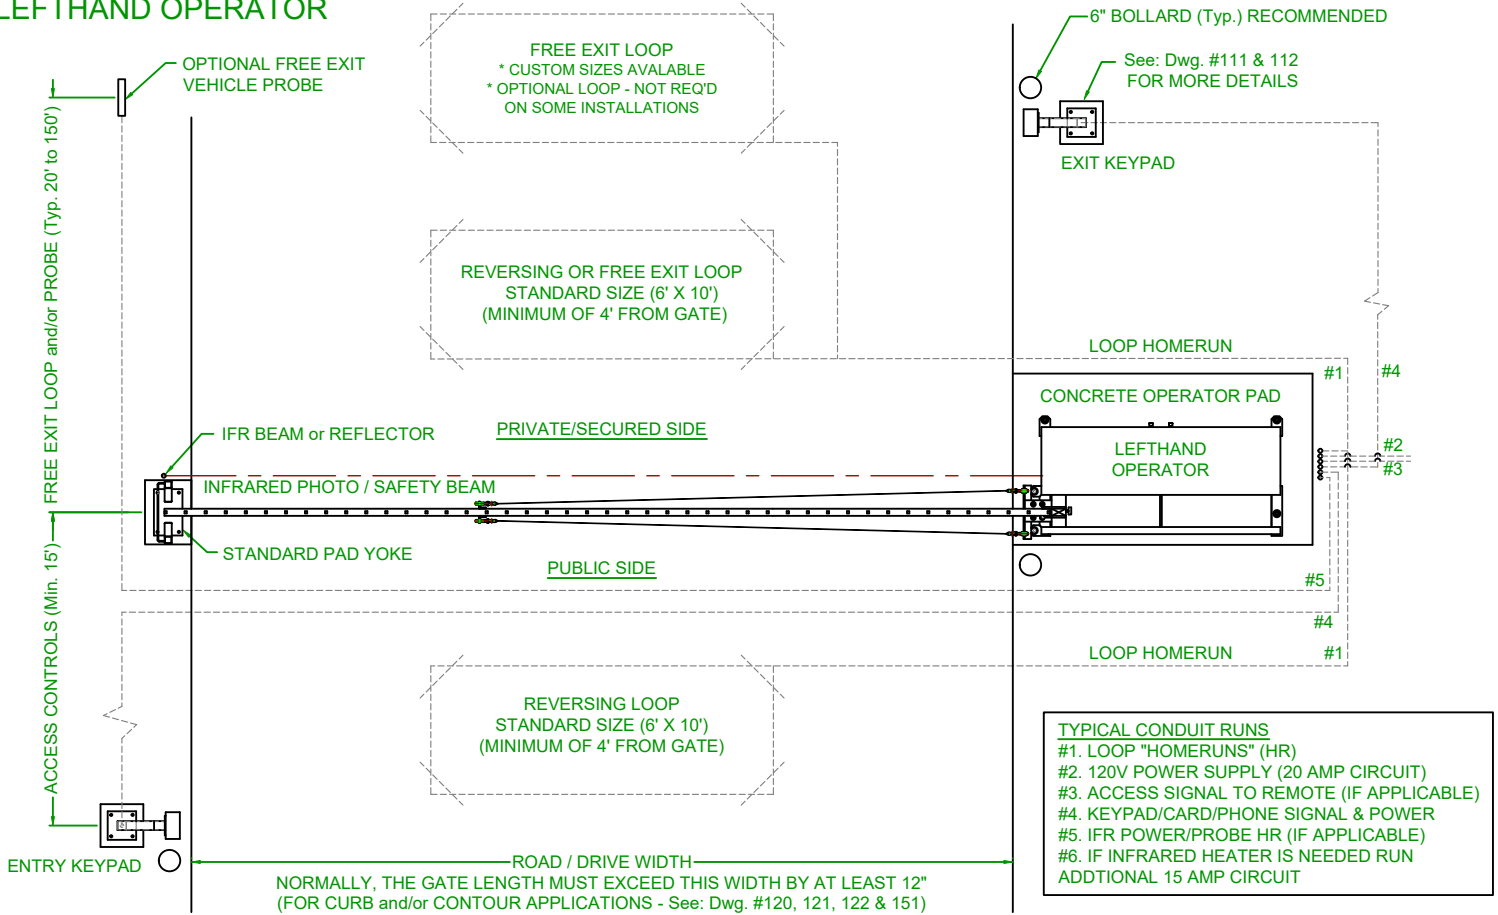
LEFTHAND OPERATOR

OPTIONAL FREE EXIT VEHICLE PROBE

FREE EXIT LOOP
* CUSTOM SIZES AVALABLE
* OPTIONAL LOOP - NOT REQ'D ON SOME INSTALLATIONS

6" BOLLARD (Typ.) RECOMMENDED

See: Dwg. #111 & 112 FOR MORE DETAILS

EXIT KEYPAD

FREE EXIT LOOP and/or PROBE (Typ. 20' to 150')

REVERSING OR FREE EXIT LOOP
STANDARD SIZE (6' X 10')
(MINIMUM OF 4' FROM GATE)

LOOP HOMERUN

#1

#4

CONCRETE OPERATOR PAD

IFR BEAM or REFLECTOR

PRIVATE/SECURED SIDE

LEFTHAND OPERATOR

#2

#3

INFRARED PHOTO / SAFETY BEAM

STANDARD PAD YOKE

PUBLIC SIDE

#5

#4

LOOP HOMERUN

#1

ACCESS CONTROLS (Min. 15')

REVERSING LOOP
STANDARD SIZE (6' X 10')
(MINIMUM OF 4' FROM GATE)

TYPICAL CONDUIT RUNS
#1. LOOP "HOMERUNS" (HR)
#2. 120V POWER SUPPLY (20 AMP CIRCUIT)
#3. ACCESS SIGNAL TO REMOTE (IF APPLICABLE)
#4. KEYPAD/CARD/PHONE SIGNAL & POWER
#5. IFR POWER/PROBE HR (IF APPLICABLE)
#6. IF INFRARED HEATER IS NEEDED RUN ADDTIONAL 15 AMP CIRCUIT

ENTRY KEYPAD

ROAD / DRIVE WIDTH
NORMALLY, THE GATE LENGTH MUST EXCEED THIS WIDTH BY AT LEAST 12"
(FOR CURB and/or CONTOUR APPLICATIONS - See: Dwg. #120, 121, 122 & 151)